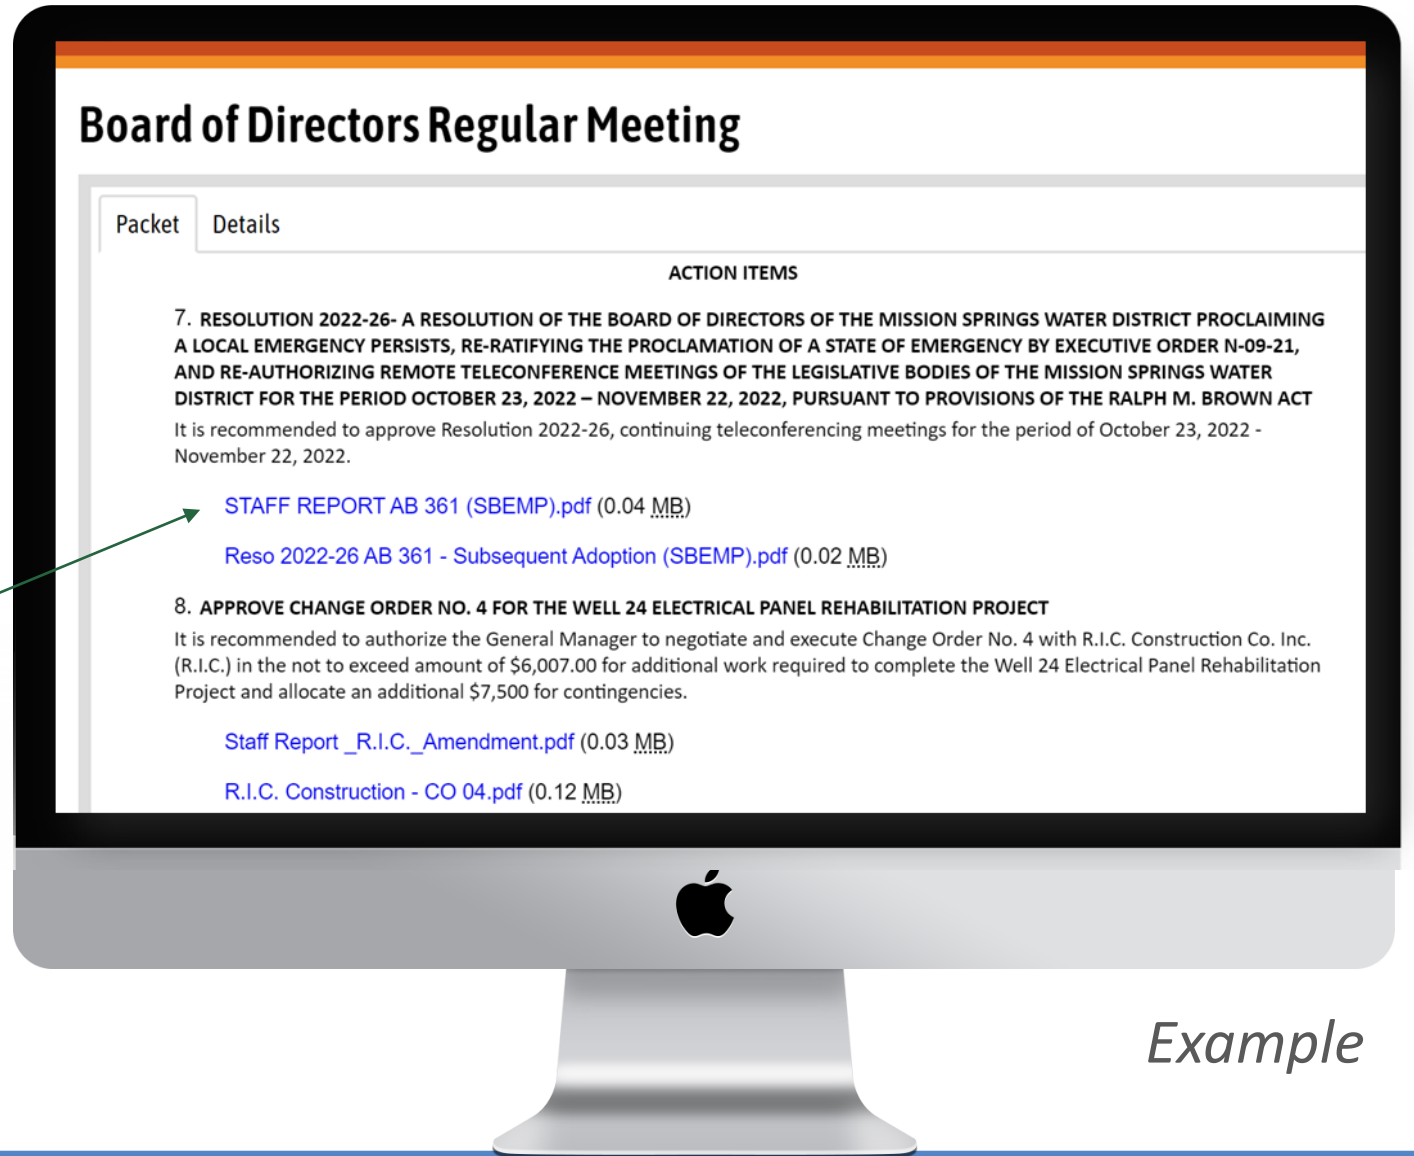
Board of Directors Regular Meeting

Packet Details

ACTION ITEMS

7. RESOLUTION 2022-26- A RESOLUTION OF THE BOARD OF DIRECTORS OF THE MISSION SPRINGS WATER DISTRICT PROCLAIMING A LOCAL EMERGENCY PERSISTS, RE-RATIFYING THE PROCLAMATION OF A STATE OF EMERGENCY BY EXECUTIVE ORDER N-09-21, AND RE-AUTHORIZING REMOTE TELECONFERENCE MEETINGS OF THE LEGISLATIVE BODIES OF THE MISSION SPRINGS WATER DISTRICT FOR THE PERIOD OCTOBER 23, 2022 – NOVEMBER 22, 2022, PURSUANT TO PROVISIONS OF THE RALPH M. BROWN ACT

It is recommended to approve Resolution 2022-26, continuing teleconferencing meetings for the period of October 23, 2022 - November 22, 2022.

STAFF REPORT AB 361 (SBEMP).pdf (0.04 MB)

Reso 2022-26 AB 361 - Subsequent Adoption (SBEMP).pdf (0.02 MB)

8. APPROVE CHANGE ORDER NO. 4 FOR THE WELL 24 ELECTRICAL PANEL REHABILITATION PROJECT

It is recommended to authorize the General Manager to negotiate and execute Change Order No. 4 with R.I.C. Construction Co. Inc. (R.I.C.) in the not to exceed amount of $6,007.00 for additional work required to complete the Well 24 Electrical Panel Rehabilitation Project and allocate an additional $7,500 for contingencies.

Staff Report _R.I.C._Amendment.pdf (0.03 MB)

R.I.C. Construction - CO 04.pdf (0.12 MB)

Example